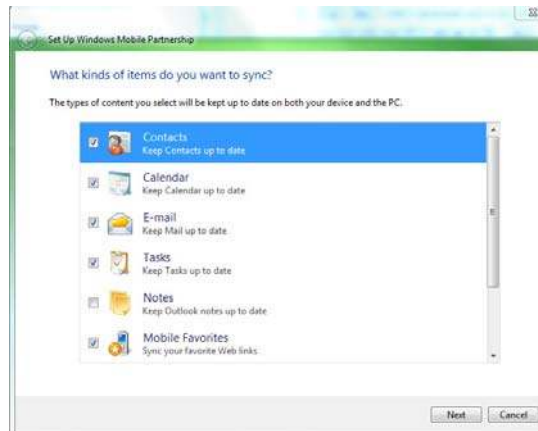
Set Up Windows Mobile Partnership

What kinds of items do you want to sync?

The types of content you select will be kept up to date on both your device and the PC.

Contacts
Keep Contacts up to date

Calendar
Keep Calendar up to date

E-mail
Keep Mail up to date

Tasks
Keep Tasks up to date

Notes
Keep Outlook notes up to date

Mobile Favorites
Sync your favorite Web links

Next Cancel